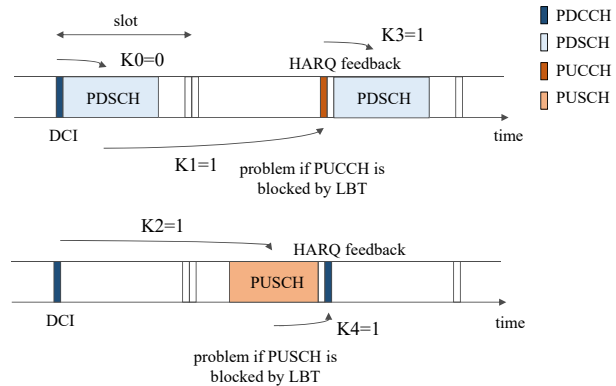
slot

K0=0

K3=1

HARQ feedback

PDSCH

PDSCH

DCI

K1=1

time

problem if PUCCH is blocked by LBT

PDCCH
PDSCH
PUCCH
PUSCH

K2=1

HARQ feedback

PUSCH

DCI

K4=1

time

problem if PUSCH is blocked by LBT